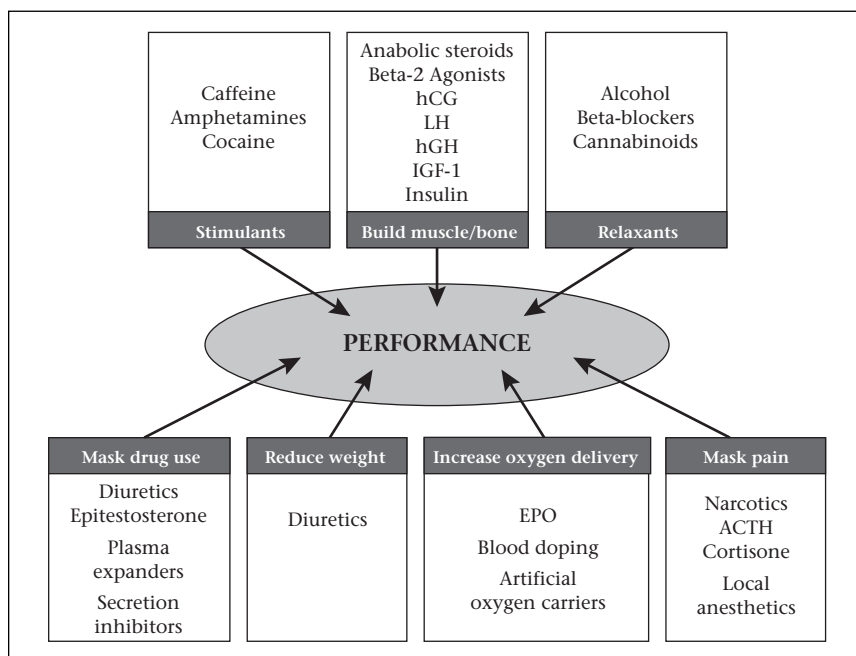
Caffeine
Amphetamines
Cocaine

Stimulants

Anabolic steroids
Beta-2 Agonists
hCG
LH
hGH
IGF-1
Insulin

Build muscle/bone

Alcohol
Beta-blockers
Cannabinoids

Relaxants

PERFORMANCE

Mask drug use

Diuretics
Epitestosterone
Plasma expanders
Secretion inhibitors

Reduce weight

Diuretics

Increase oxygen delivery

EPO
Blood doping
Artificial oxygen carriers

Mask pain

Narcotics
ACTH
Cortisone
Local anesthetics